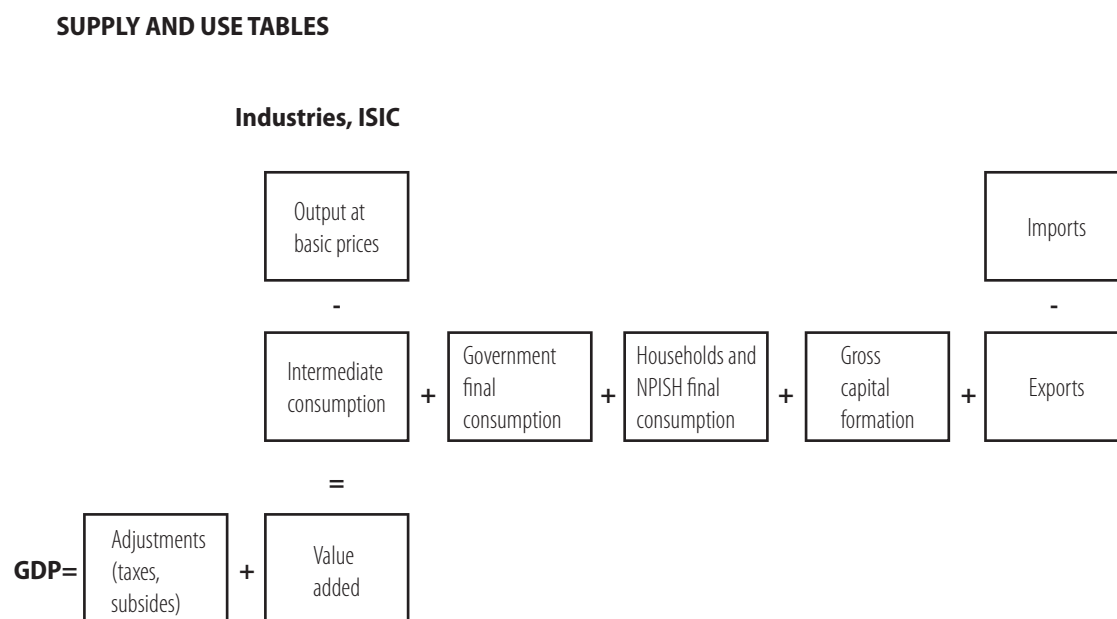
SUPPLY AND USE TABLES

Industries, ISIC

Output at basic prices

Imports

-

-

Intermediate consumption

+

Government final consumption

+

Households and NPISH final consumption

+

Gross capital formation

+

Exports

=

GDP=

Adjustments (taxes, subsides)

+

Value added